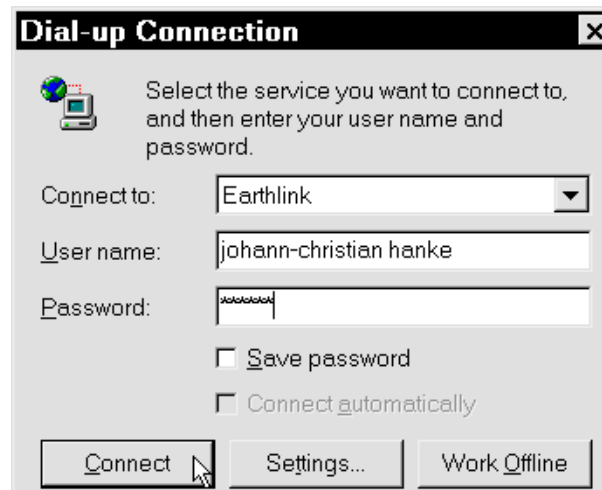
Dial-up Connection

Select the service you want to connect to, and then enter your user name and password.

Connect to: Earthlink

User name: johann-christian hanke

Password: ******

Save password

Connect automatically

Connect Settings... Work Offline